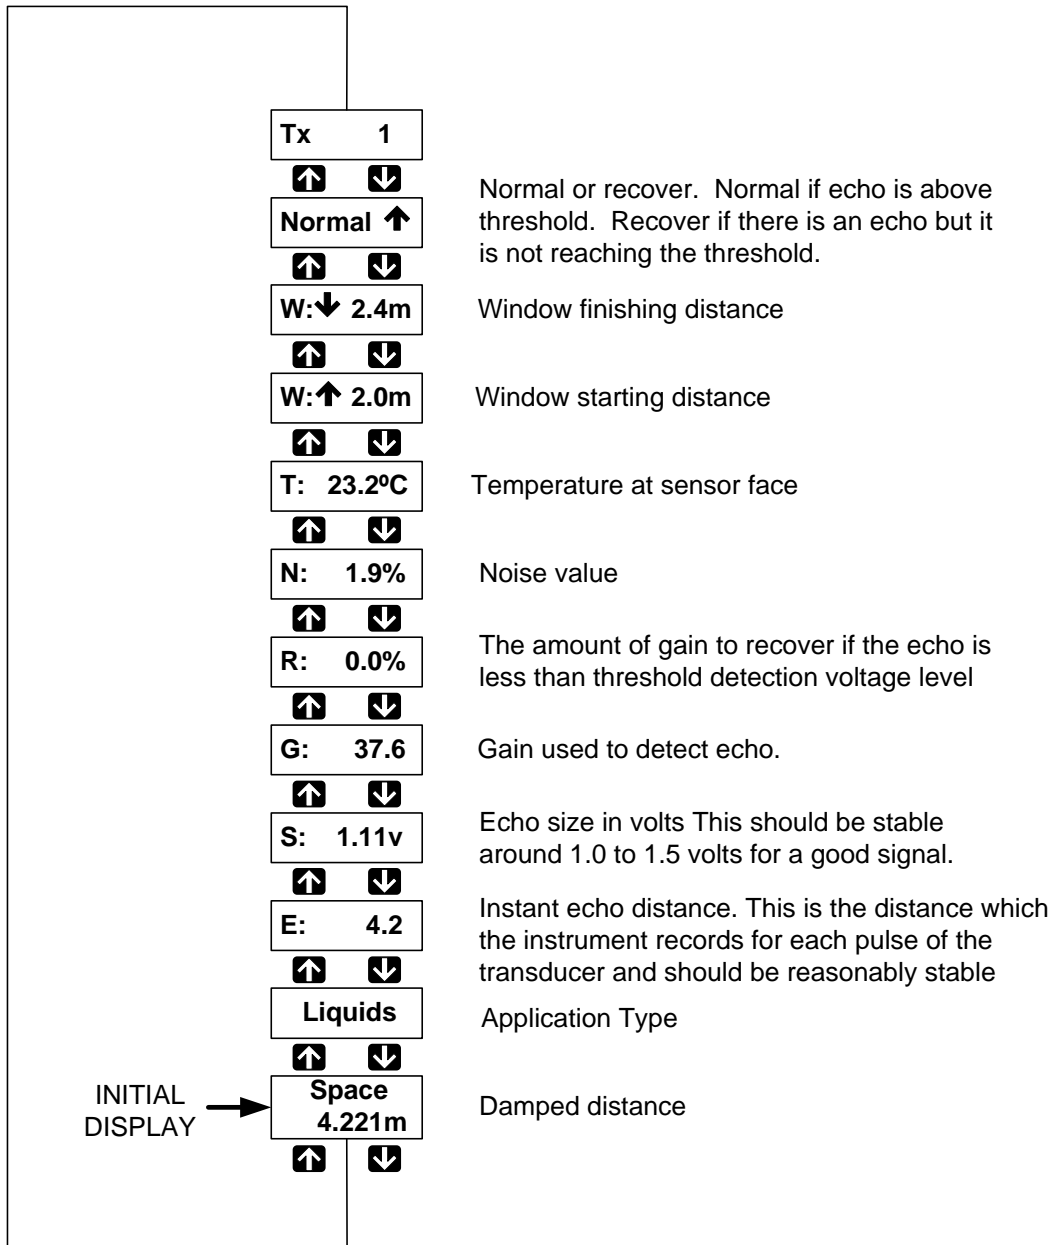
Tx 1

↑ ↓

Normal ↑

Normal or recover. Normal if echo is above threshold. Recover if there is an echo but it is not reaching the threshold.

↑ ↓

W:↓ 2.4m

Window finishing distance

↑ ↓

W:↑ 2.0m

Window starting distance

↑ ↓

T: 23.2ºC

Temperature at sensor face

↑ ↓

N: 1.9%

Noise value

↑ ↓

R: 0.0%

The amount of gain to recover if the echo is less than threshold detection voltage level

↑ ↓

G: 37.6

Gain used to detect echo.

↑ ↓

S: 1.11v

Echo size in volts This should be stable around 1.0 to 1.5 volts for a good signal.

↑ ↓

E: 4.2

Instant echo distance. This is the distance which the instrument records for each pulse of the transducer and should be reasonably stable

↑ ↓

Liquids

Application Type

↑ ↓

INITIAL DISPLAY

Space 4.221m

Damped distance

↑ ↓